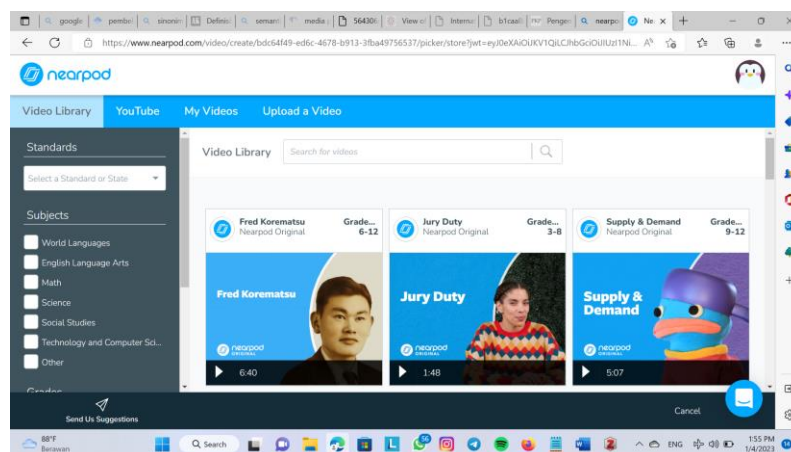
google | pembel | sinonim | Definisi | semant | media | 564306 | View | Internat | b1caal | Pengen | nearpo | Ne ×

https://www.nearpod.com/video/create/bdc64f49-ed6c-4678-b913-3fba49756537/picker/store?jwt=eyJ0eXAiOiJKV1QiLCJhbGciOiJIUzI1Ni...

nearpod

Video Library | YouTube | My Videos | Upload a Video

Standards

Select a Standard or State

Subjects

World Languages

English Language Arts

Math

Science

Social Studies

Technology and Computer Sci...

Other

Grades

Video Library

Search for videos

Fred Korematsu
Nearpod Original
Grade... 6-12

Fred Korematsu
nearpod ORIGINAL
6:40

Jury Duty
Nearpod Original
Grade... 3-8

Jury Duty
nearpod ORIGINAL
1:48

Supply & Demand
Nearpod Original
Grade... 9-12

Supply & Demand
nearpod ORIGINAL
5:07

Send Us Suggestions

Cancel

88°F
Berawan

Search

ENG

1:55 PM
1/4/2023